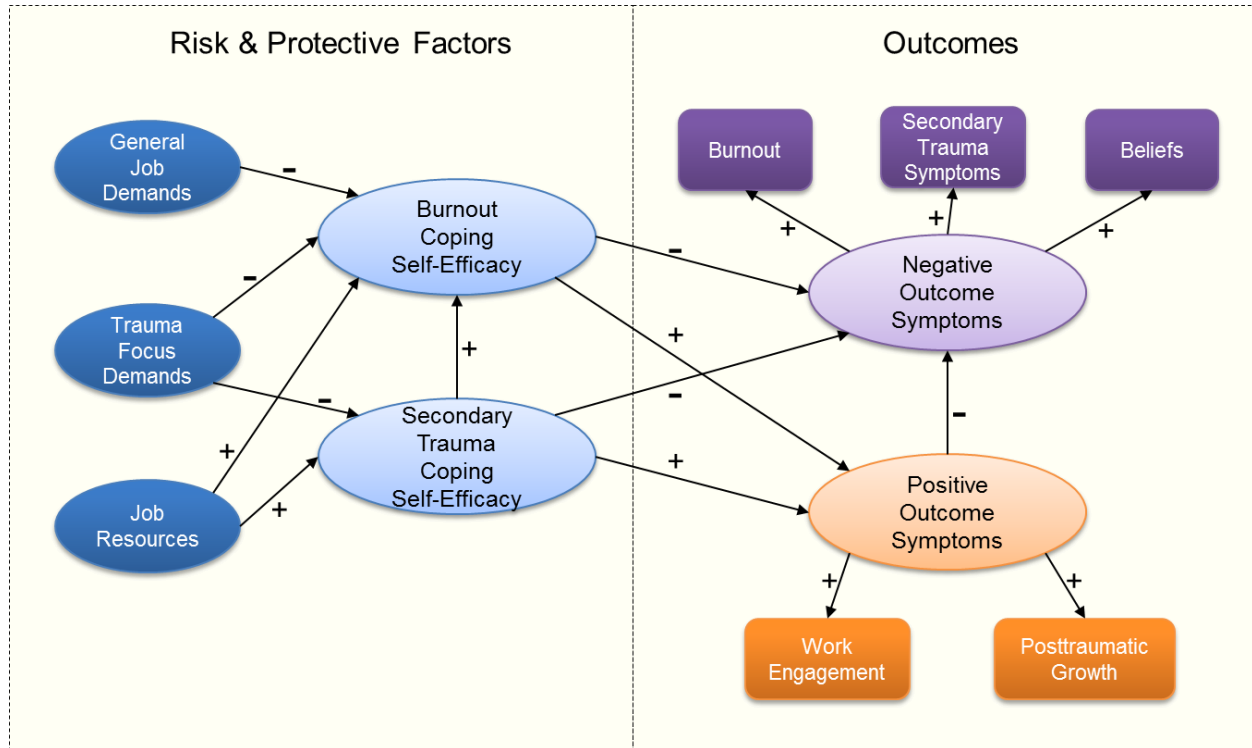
Risk & Protective Factors

Outcomes

General Job Demands

Trauma Focus Demands

Job Resources

Burnout Coping Self-Efficacy

Secondary Trauma Coping Self-Efficacy

-

-

-

+

+

+

Burnout

Secondary Trauma Symptoms

Beliefs

+

+

+

Negative Outcome Symptoms

-

+

-

+

-

Positive Outcome Symptoms

+

+

Work Engagement

Posttraumatic Growth